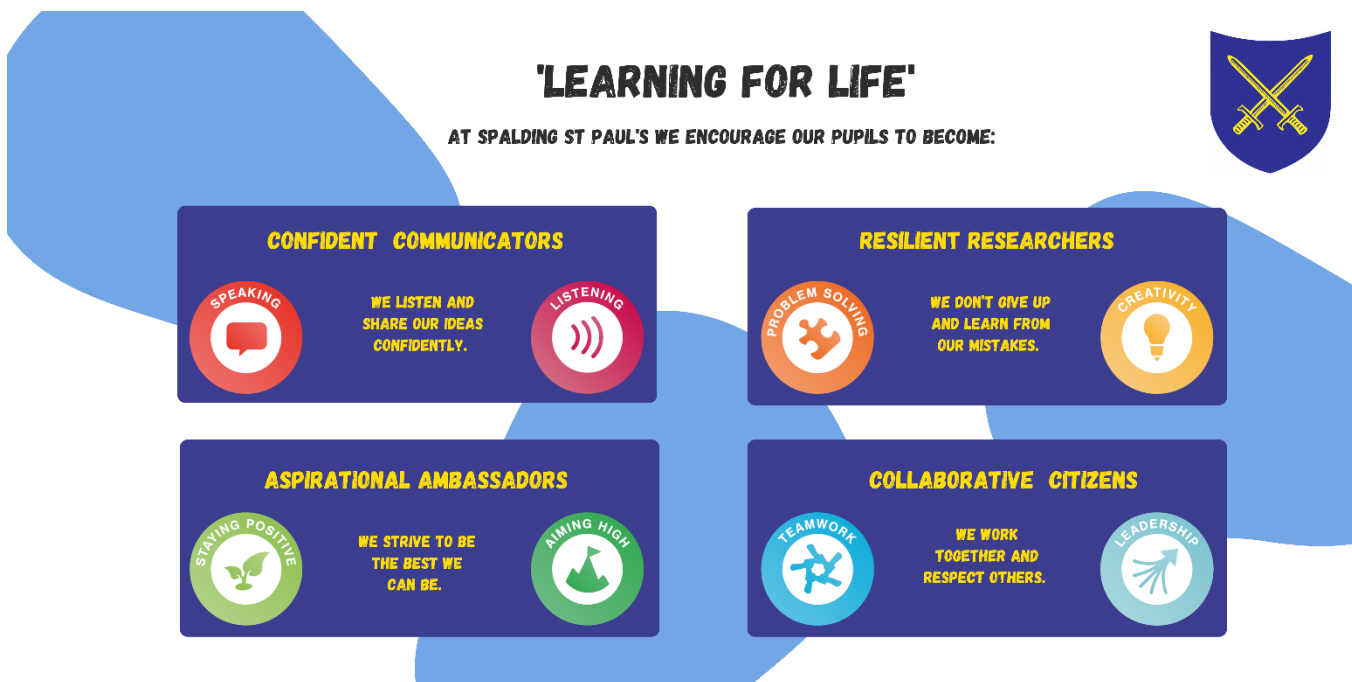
'LEARNING FOR LIFE'

AT SPALDING ST PAUL'S WE ENCOURAGE OUR PUPILS TO BECOME:

CONFIDENT COMMUNICATORS

SPEAKING

WE LISTEN AND SHARE OUR IDEAS CONFIDENTLY.

LISTENING

RESILIENT RESEARCHERS

PROBLEM SOLVING

WE DON'T GIVE UP AND LEARN FROM OUR MISTAKES.

CREATIVITY

ASPIRATIONAL AMBASSADORS

STAYING POSITIVE

WE STRIVE TO BE THE BEST WE CAN BE.

AIMING HIGH

COLLABORATIVE CITIZENS

TEAMWORK

WE WORK TOGETHER AND RESPECT OTHERS.

LEADERSHIP